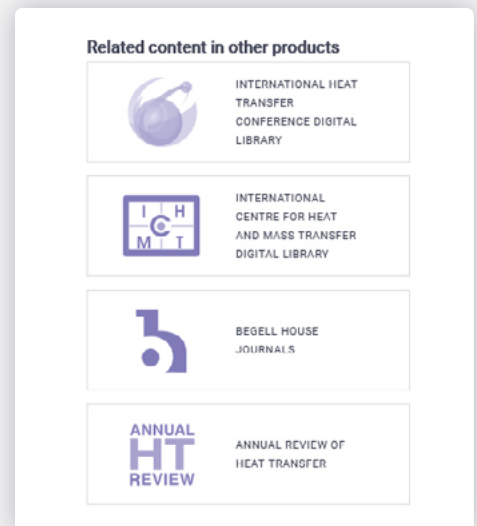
Related content in other products

INTERNATIONAL HEAT TRANSFER CONFERENCE DIGITAL LIBRARY

I C H M T

INTERNATIONAL CENTRE FOR HEAT AND MASS TRANSFER DIGITAL LIBRARY

BEGELL HOUSE JOURNALS

ANNUAL HT REVIEW

ANNUAL REVIEW OF HEAT TRANSFER